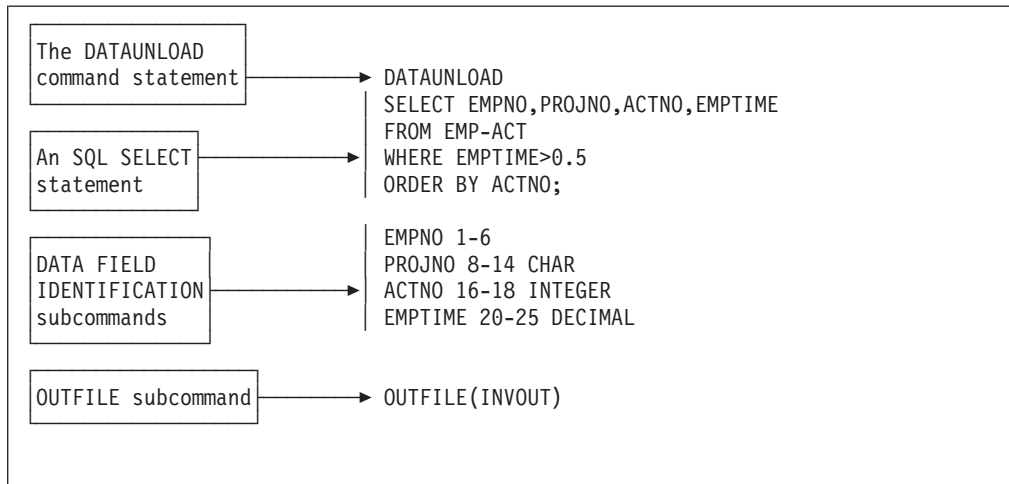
The DATAUNLOAD command statement

DATAUNLOAD

An SQL SELECT statement

SELECT EMPNO,PROJNO,ACTNO,EMPTIME
FROM EMP-ACT
WHERE EMPTIME>0.5
ORDER BY ACTNO;

DATA FIELD IDENTIFICATION subcommands

EMPNO 1-6
PROJNO 8-14 CHAR
ACTNO 16-18 INTEGER
EMPTIME 20-25 DECIMAL

OUTFILE subcommand

OUTFILE(INVOUT)